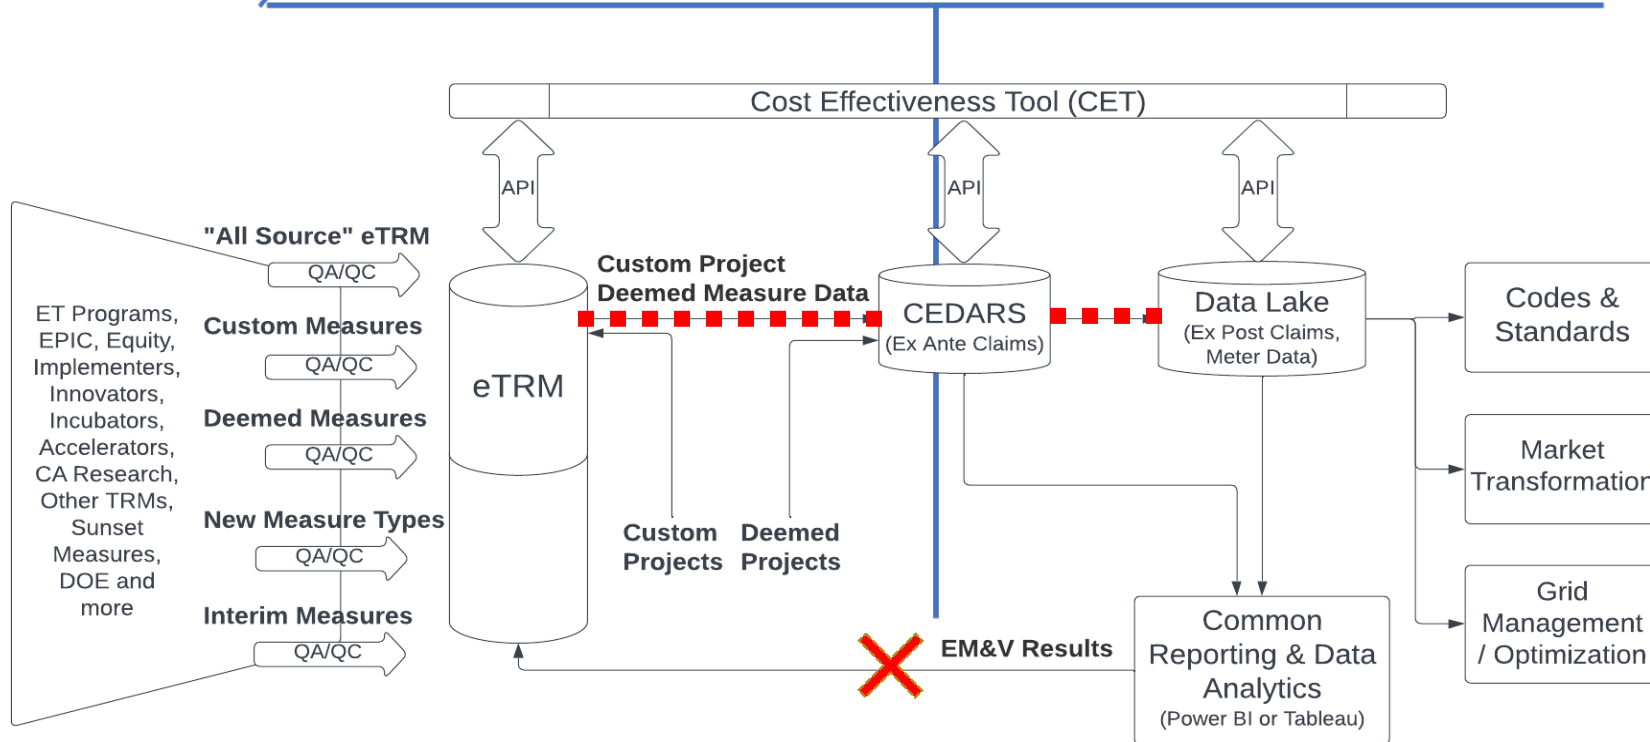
Cost Effectiveness Tool (CET)

API

API

API

ET Programs, EPIC, Equity, Implementers, Innovators, Incubators, Accelerators, CA Research, Other TRMs, Sunset Measures, DOE and more

"All Source" eTRM

QA/QC

Custom Measures

QA/QC

Deemed Measures

QA/QC

New Measure Types

QA/QC

Interim Measures

QA/QC

eTRM

Custom Project Deemed Measure Data

CEDARS (Ex Ante Claims)

Data Lake (Ex Post Claims, Meter Data)

Codes & Standards

Market Transformation

Grid Management / Optimization

Custom Projects

Deemed Projects

EM&V Results

Common Reporting & Data Analytics (Power BI or Tableau)